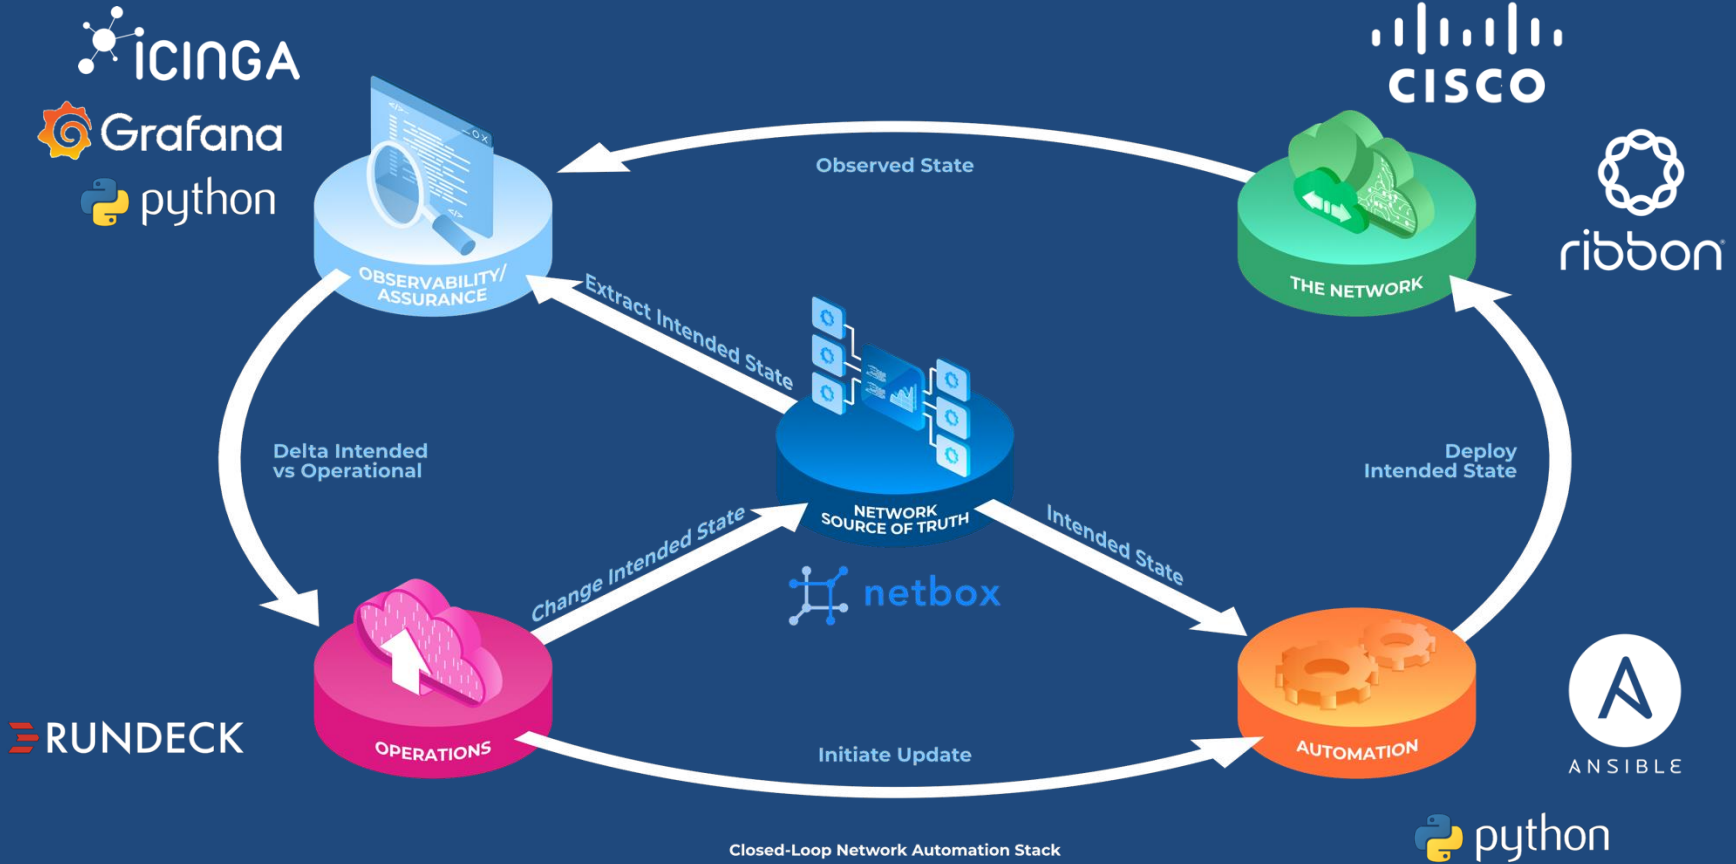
iCINGA
Grafana
python

CISCO
ribbon

Observed State

OBSERVABILITY/ ASSURANCE

THE NETWORK

Extract Intended State

Delta Intended vs Operational

Deploy Intended State

NETWORK SOURCE OF TRUTH

netbox

Change Intended State

Intended State

OPERATIONS

AUTOMATION

RUNDECK

ANSIBLE

Initiate Update

python

Closed-Loop Network Automation Stack